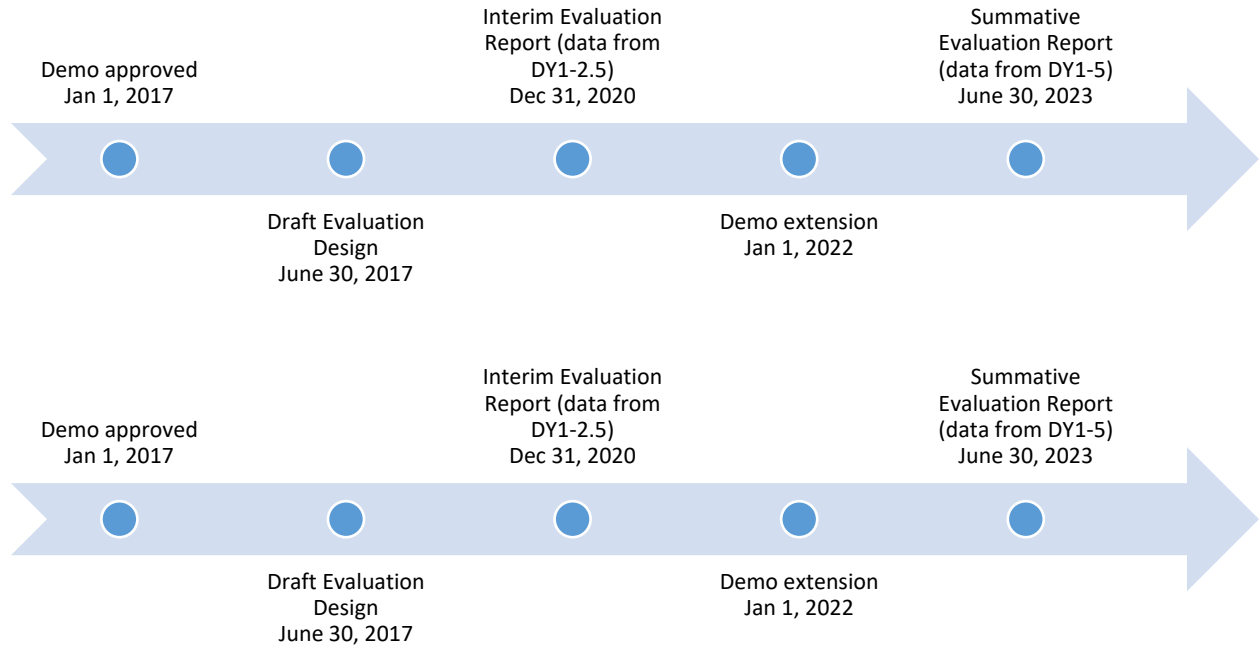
Demo approved
Jan 1, 2017

Draft Evaluation
Design
June 30, 2017

Interim Evaluation
Report (data from
DY1-2.5)
Dec 31, 2020

Demo extension
Jan 1, 2022

Summative
Evaluation Report
(data from DY1-5)
June 30, 2023

Demo approved
Jan 1, 2017

Draft Evaluation
Design
June 30, 2017

Interim Evaluation
Report (data from
DY1-2.5)
Dec 31, 2020

Demo extension
Jan 1, 2022

Summative
Evaluation Report
(data from DY1-5)
June 30, 2023